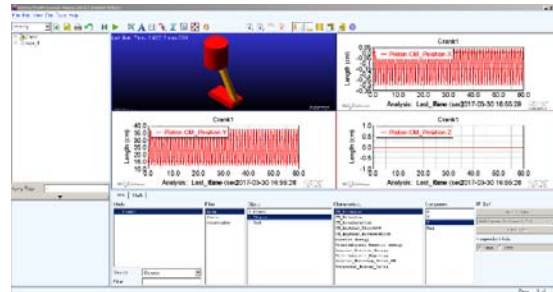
File Edit View Plot Tools Help

Last_Run Time= 1.0000 Frame=1001

Crank1
— Piston.CM_Position.X
Length (cm)
0.0 10.0 20.0 30.0 40.0 50.0 60.0
Analysis: Last_Run (sec)2017-03-30 16:56:28

Crank1
— Piston.CM_Position.Y
40.0
35.0
30.0
25.0
20.0
15.0
Length (cm)
0.0 10.0 20.0 30.0 40.0 50.0 60.0
Analysis: Last_Run (sec)2017-03-30 16:56:28

Crank1
1.0
0.5
0.0
-0.5
-1.0
— Piston.CM_Position.Z
Length (cm)
0.0 10.0 20.0 30.0 40.0 50.0 60.0
Analysis: Last_Run (sec)2017-03-30 16:56:28

Data
Crank1
Filter
Object
Characteristic
Component
Piston
CM_Position
X
Y
Z
Mag
Add Curves
Independent Axis
Time